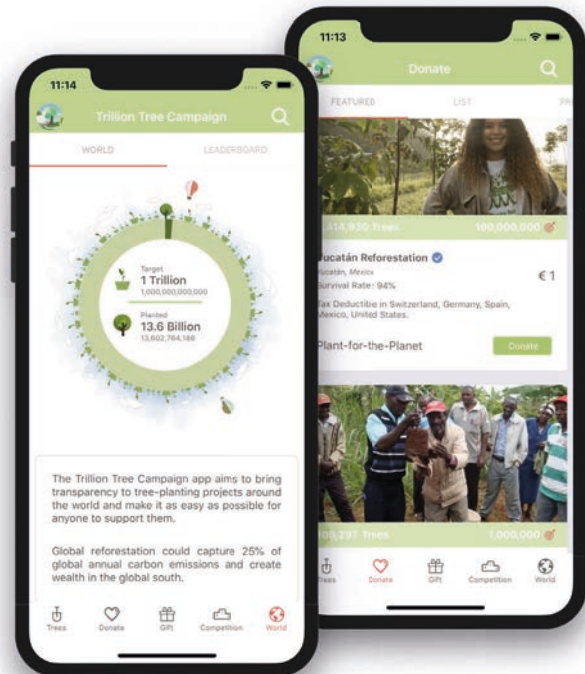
11:14

Trillion Tree Campaign

WORLD

LEADERBOARD

Target
1 Trillion
1,000,000,000,000

Planted
13.6 Billion
13,602,764,186

The Trillion Tree Campaign app aims to bring transparency to tree-planting projects around the world and make it as easy as possible for anyone to support them.

Global reforestation could capture 25% of global annual carbon emissions and create wealth in the global south.

Trees Donate Gift Competition World

11:13

Donate

FEATURED LIST PR

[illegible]414,930 Trees 100,000,000

Yucatán Reforestation
Yucatán, Mexico
Survival Rate: 94%
€ 1
Tax Deductible in Switzerland, Germany, Spain, Mexico, United States.

Plant-for-the-Planet

Donate

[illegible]05,297 Trees 1,000,000

Trees Donate Gift Competition World